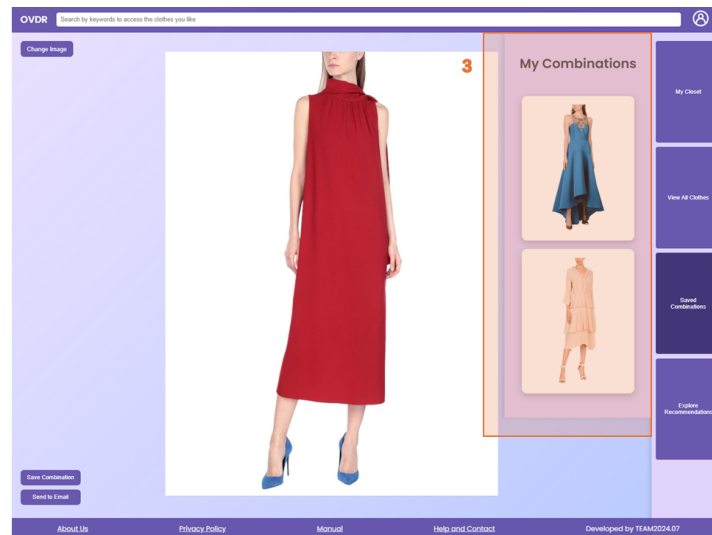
OVDR
Search by keywords to access the clothes you like

Change Image

3

My Combinations

My Closet

View All Clothes

Saved Combinations

Explore Recommendations

Save Combination

Send to Email

About Us
Privacy Policy
Manual
Help and Contact
Developed by TEAM2024.07